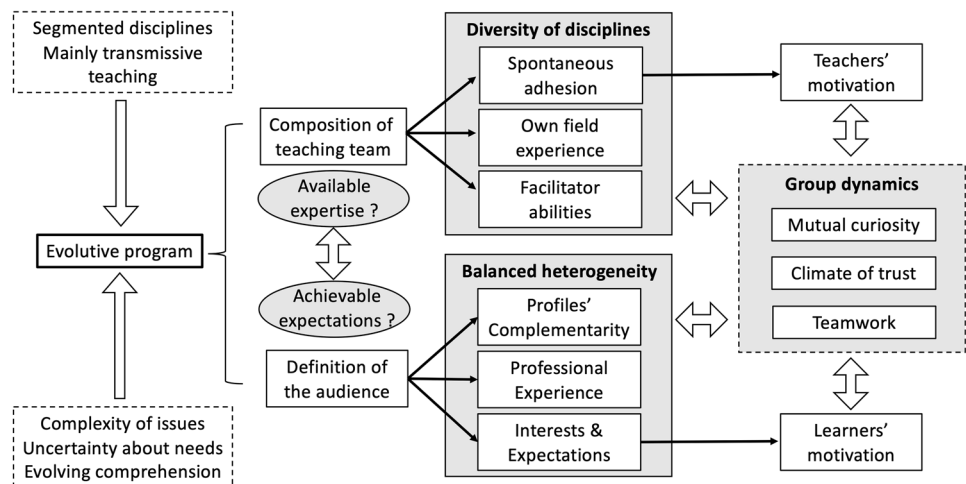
Segmented disciplines
Mainly transmissive teaching

Evolutive program

Complexity of issues
Uncertainty about needs
Evolving comprehension

Composition of teaching team

Available expertise ?

Achievable expectations ?

Definition of the audience

Diversity of disciplines

Spontaneous adhesion

Own field experience

Facilitator abilities

Balanced heterogeneity

Profiles' Complementarity

Professional Experience

Interests & Expectations

Teachers' motivation

Group dynamics

Mutual curiosity

Climate of trust

Teamwork

Learners' motivation